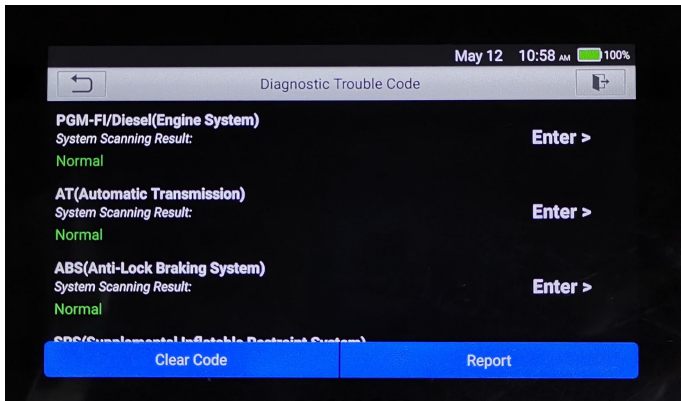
May 12 10:58 AM 100%

Diagnostic Trouble Code

PGM-FI/Diesel(Engine System)
System Scanning Result:
Normal
Enter >

AT(Automatic Transmission)
System Scanning Result:
Normal
Enter >

ABS(Anti-Lock Braking System)
System Scanning Result:
Normal
Enter >

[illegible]

Clear Code
Report